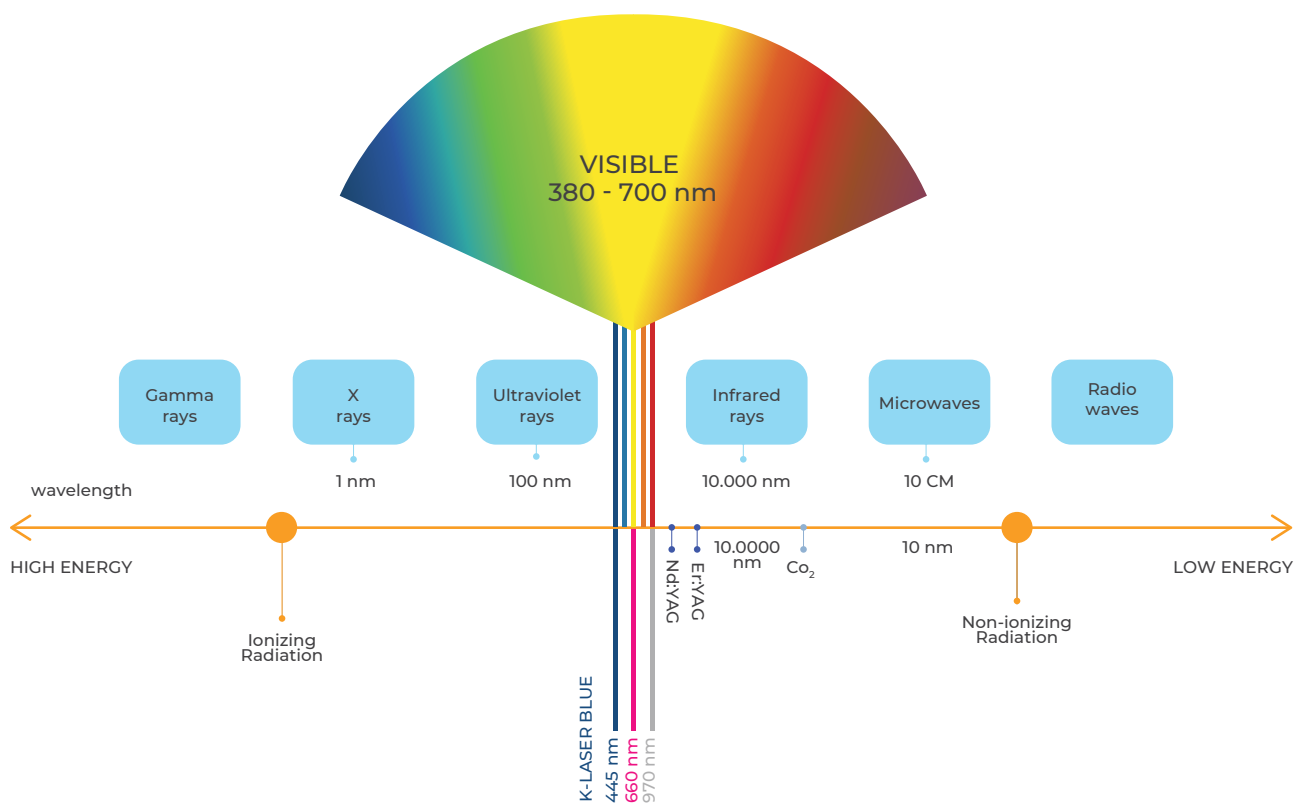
VISIBLE
380 - 700 nm

Gamma rays

X rays

Ultraviolet rays

Infrared rays

Microwaves

Radio waves

1 nm

100 nm

10.000 nm

10 CM

wavelength

HIGH ENERGY

LOW ENERGY

Nd:YAG

Er:YAG

10.0000 nm

$Co_2$

10 nm

Ionizing Radiation

Non-ionizing Radiation

K-LASER BLUE

445 nm

660 nm

970 nm